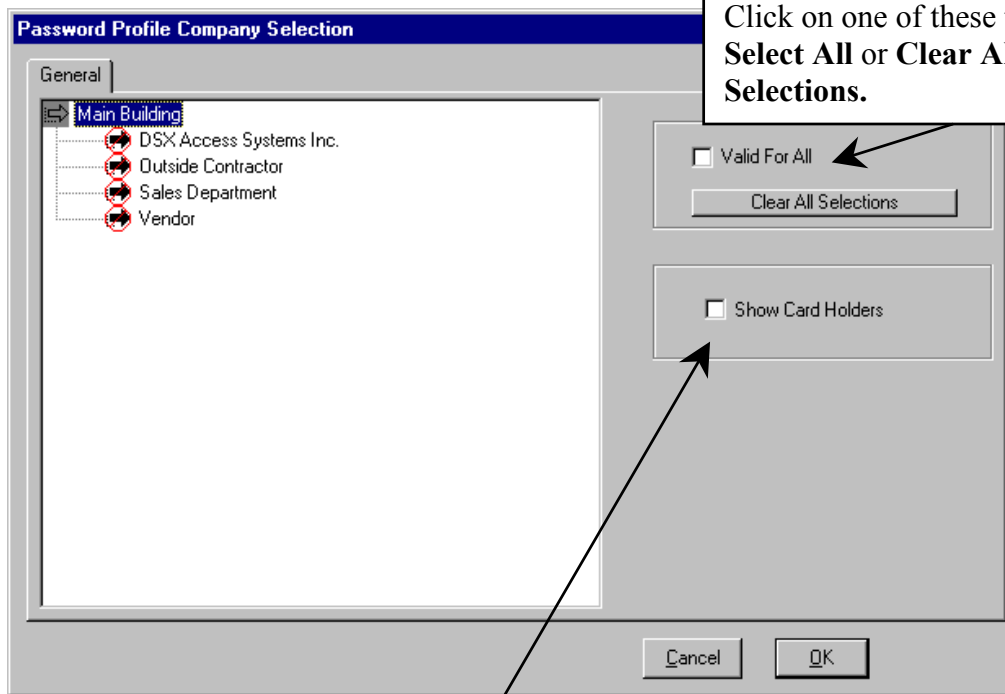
Password Profile Company Selection

General

Main Building
DSX Access Systems Inc.
Outside Contractor
Sales Department
Vendor

Click on one of these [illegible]
**Select All** or **Clear A**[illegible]
**Selections.**

Valid For All

Clear All Selections

Show Card Holders

Cancel

OK